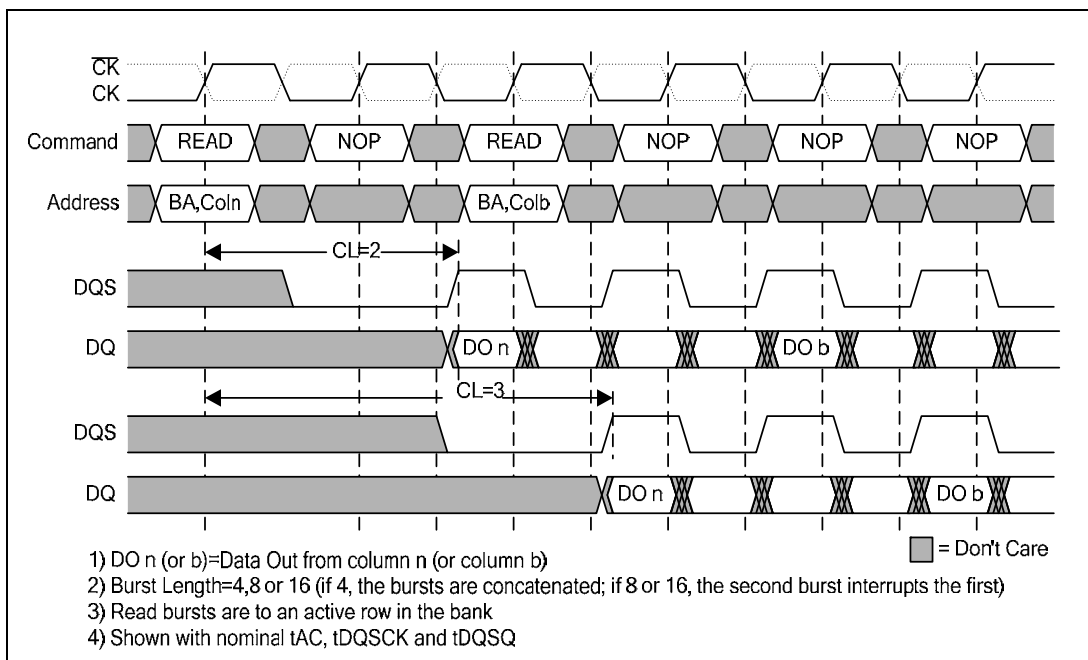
$\overline{CK}$
CK

Command READ NOP READ NOP NOP NOP

Address BA,Coln BA,Colb

CL=2

DQS

DQ DO n DO b

CL=3

DQS

DQ DO n DO b

1) DO n (or b)=Data Out from column n (or column b)
2) Burst Length=4,8 or 16 (if 4, the bursts are concatenated; if 8 or 16, the second burst interrupts the first)
3) Read bursts are to an active row in the bank
4) Shown with nominal tAC, tDQSCK and tDQSQ

= Don't Care